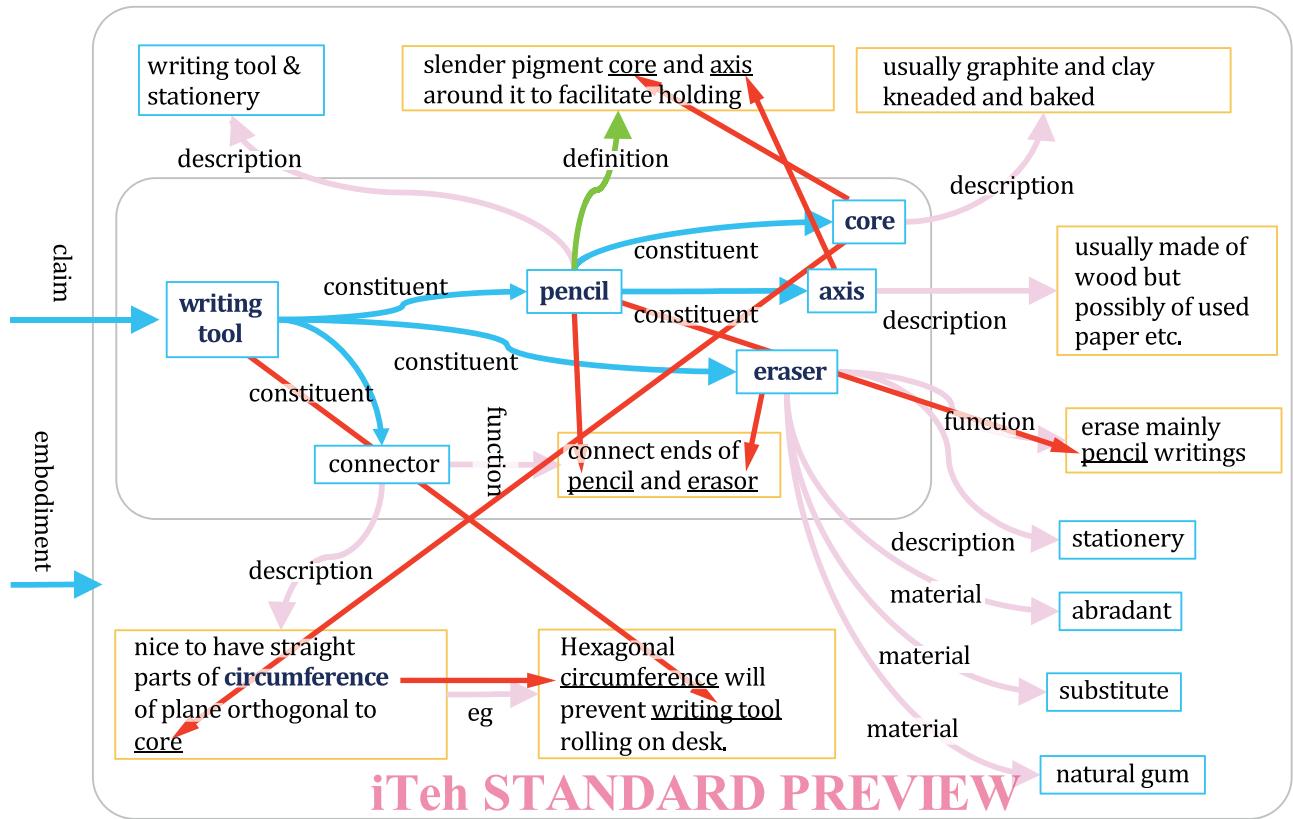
writing tool & stationery

slender pigment core and axis around it to facilitate holding

usually graphite and clay kneaded and baked

description

definition

description

claim

core

constituent

usually made of wood but possibly of used paper etc.

writing tool

constituent

pencil

axis

constituent

description

constituent

eraser

constituent

function

function

erase mainly pencil writings

connector

connect ends of pencil and erasor

embodiment

description

stationery

description

material

abradant

material

substitute

nice to have straight parts of circumference of plane orthogonal to core

Hexagonal circumference will prevent writing tool rolling on desk.

eg

material

natural gum

iTeh STANDARD PREVIEW